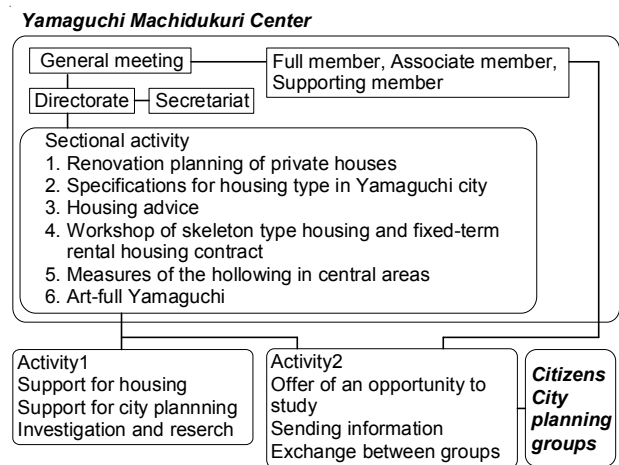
Yamaguchi Machidukuri Center

General meeting

Full member, Associate member, Supporting member

Directorate

Secretariat

Sectional activity
1. Renovation planning of private houses
2. Specifications for housing type in Yamaguchi city
3. Housing advice
4. Workshop of skeleton type housing and fixed-term rental housing contract
5. Measures of the hollowing in central areas
6. Art-full Yamaguchi

Activity1
Support for housing
Support for city plannning
Investigation and reserch

Activity2
Offer of an opportunity to study
Sending information
Exchange between groups

Citizens City planning groups